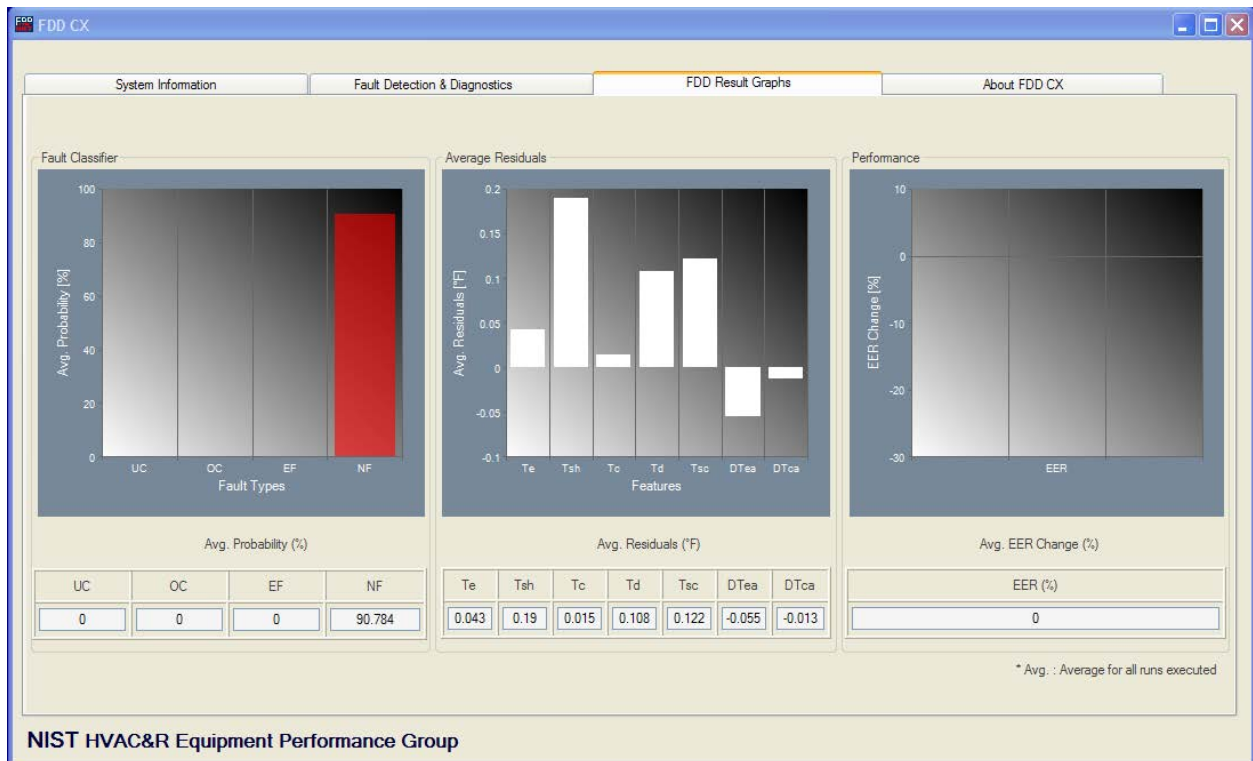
FDD CX

System Information | Fault Detection & Diagnostics | FDD Result Graphs | About FDD CX

Fault Classifier

100
80
60
40
20
0
Avg. Probability [%]
UC OC EF NF
Fault Types

Avg. Probability (%)

| UC | OC | EF | NF |
|---|---|---|---|
| 0 | 0 | 0 | 90.784 |

Average Residuals

0.2
0.15
0.1
0.05
0
-0.05
-0.1
Avg. Residuals [°F]
Te Tsh Tc Td Tsc DTea DTca
Features

Avg. Residuals (°F)

| Te | Tsh | Tc | Td | Tsc | DTea | DTca |
|---|---|---|---|---|---|---|
| 0.043 | 0.19 | 0.015 | 0.108 | 0.122 | -0.055 | -0.013 |

Performance

10
0
-10
-20
-30
EER Change [%]
EER

Avg. EER Change (%)

| EER (%) |
|---|
| 0 |

* Avg. : Average for all runs executed

NIST HVAC&R Equipment Performance Group